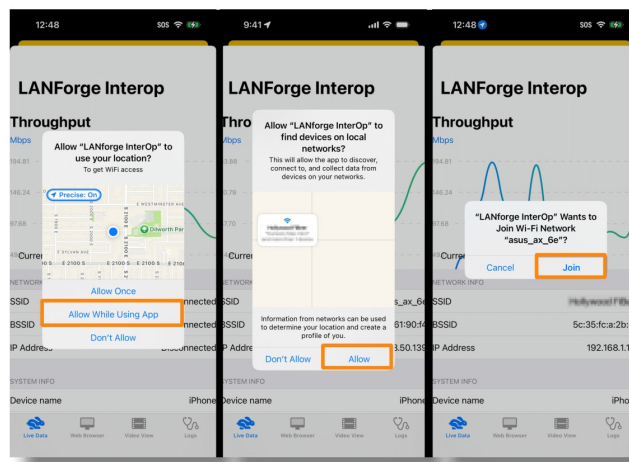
12:48

SOS

LANForge Interop

Throughput

Mbps

184.81

146.24

97.68

Curren

NETWORK

SSID

BSSID

IP Address

Allow "LANforge InterOp" to use your location?

To get WiFi access

Precise: On

E WESTMINSTER AVE

Dilworth Par

E SYCAMORE AVE

E 200 S

Allow Once

Allow While Using App

Don't Allow

nnected

nnected

isconnected

SYSTEM INFO

Device name

iPhone

Live Data

Web Browser

Video View

Logs

9:41

LANForge Interop

Throu

Mbps

3.88

0.79

7.70

Curren

NETWORK

SSID

BSSID

IP Addre

Allow "LANforge InterOp" to find devices on local networks?

This will allow the app to discover, connect to, and collect data from devices on your networks.

Information from networks can be used to determine your location and create a profile of you.

Don't Allow

Allow

s_ax_6e

61:90:f4

8.50.139

SYSTEM INFO

Device name

iPhone

Live Data

Web Browser

Video View

Logs

12:48

SOS

LANForge Interop

Throughput

Mbps

184.81

146.24

97.68

Curre

NETWORK INFO

"LANforge InterOp" Wants to Join Wi-Fi Network "asus_ax_6e"?

Cancel

Join

SSID

BSSID

5c:35:fc:a:2b:

IP Address

192.168.1.1

SYSTEM INFO

Device name

iPho

Live Data

Web Browser

Video View

Logs